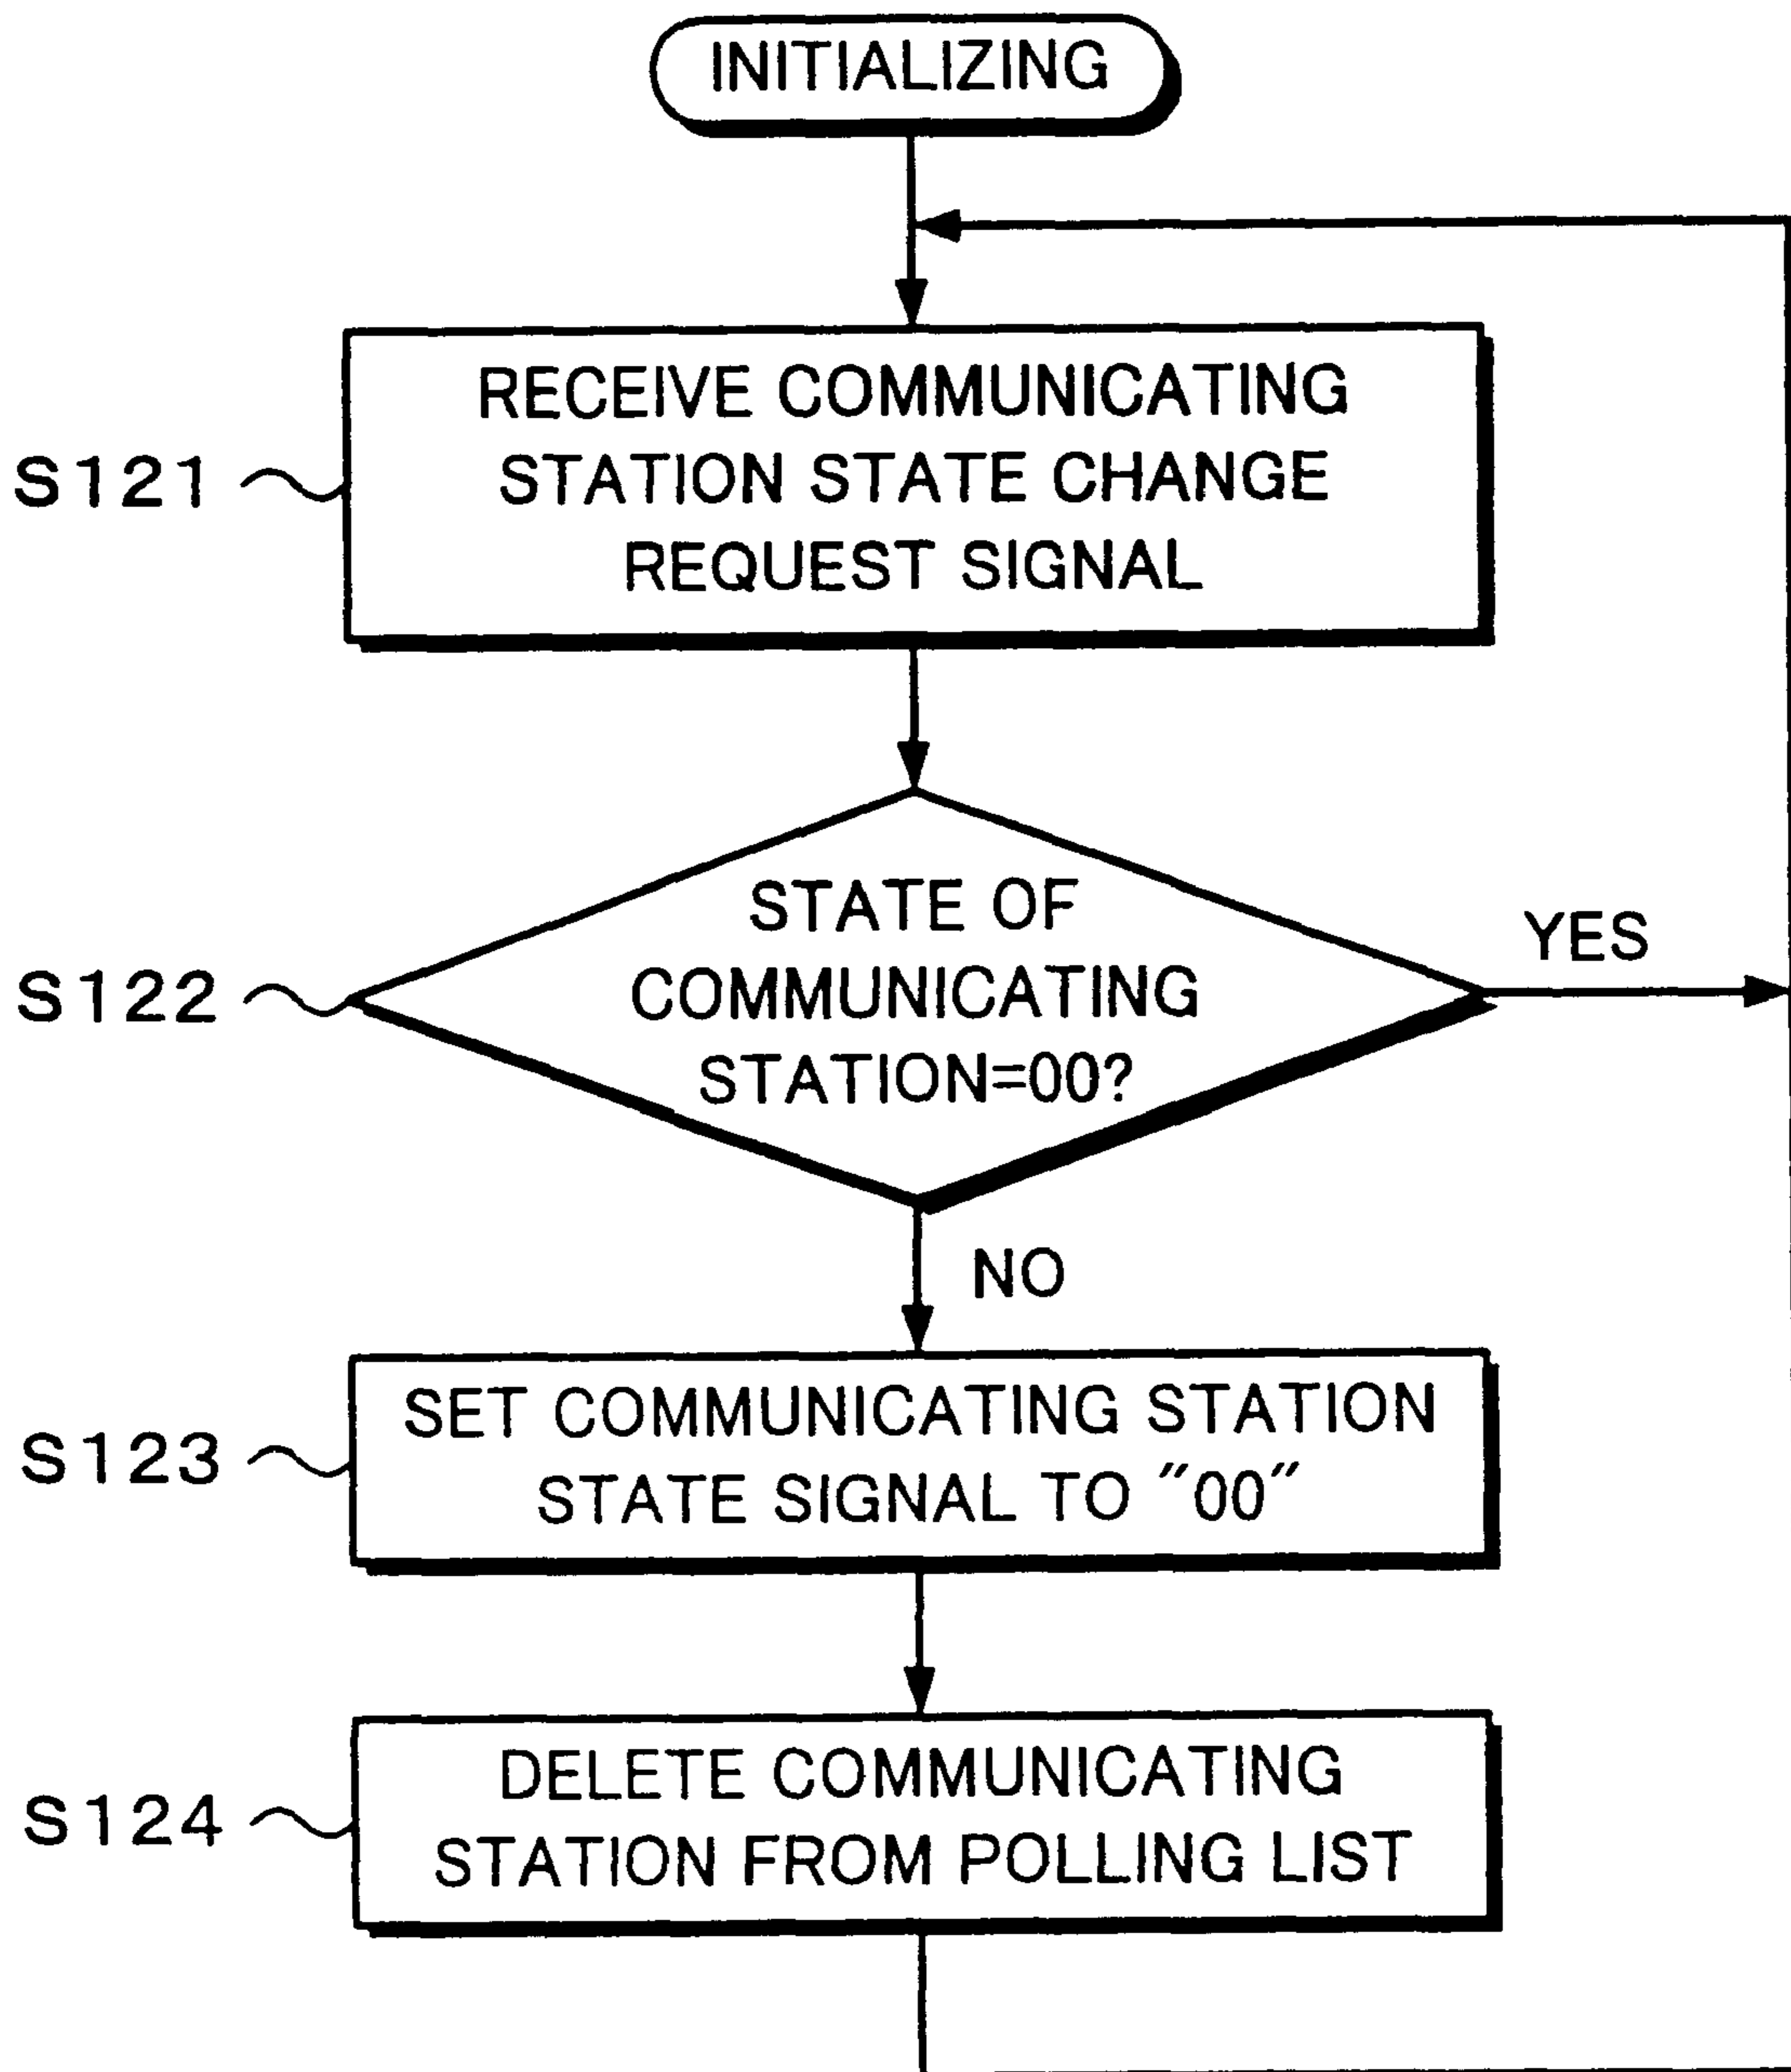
INITIALIZING

S121 RECEIVE COMMUNICATING STATION STATE CHANGE REQUEST SIGNAL

S122 STATE OF COMMUNICATING STATION=00?

YES

NO

S123 SET COMMUNICATING STATION STATE SIGNAL TO "00"

S124 DELETE COMMUNICATING STATION FROM POLLING LIST